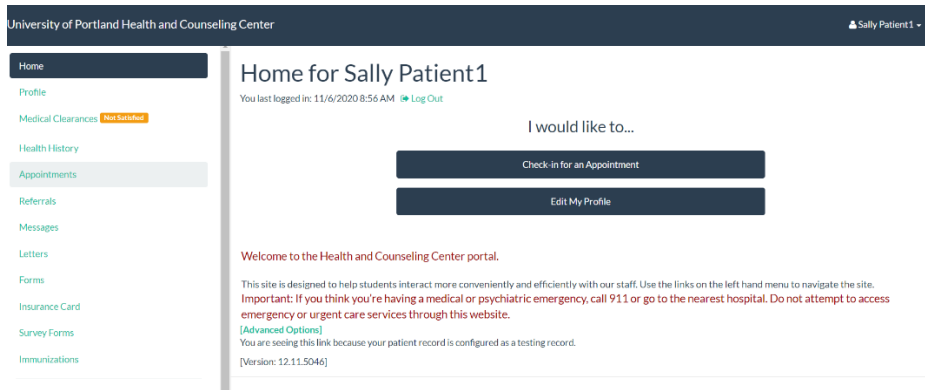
University of Portland Health and Counseling Center

Sally Patient1

Home

Profile

Medical Clearances Not Satisfied

Health History

Appointments

Referrals

Messages

Letters

Forms

Insurance Card

Survey Forms

Immunizations

Home for Sally Patient1

You last logged in: 11/6/2020 8:56 AM Log Out

I would like to...

Check-in for an Appointment

Edit My Profile

Welcome to the Health and Counseling Center portal.

This site is designed to help students interact more conveniently and efficiently with our staff. Use the links on the left hand menu to navigate the site.

Important: If you think you're having a medical or psychiatric emergency, call 911 or go to the nearest hospital. Do not attempt to access emergency or urgent care services through this website.

[Advanced Options]

You are seeing this link because your patient record is configured as a testing record.

[Version: 12.11.5046]